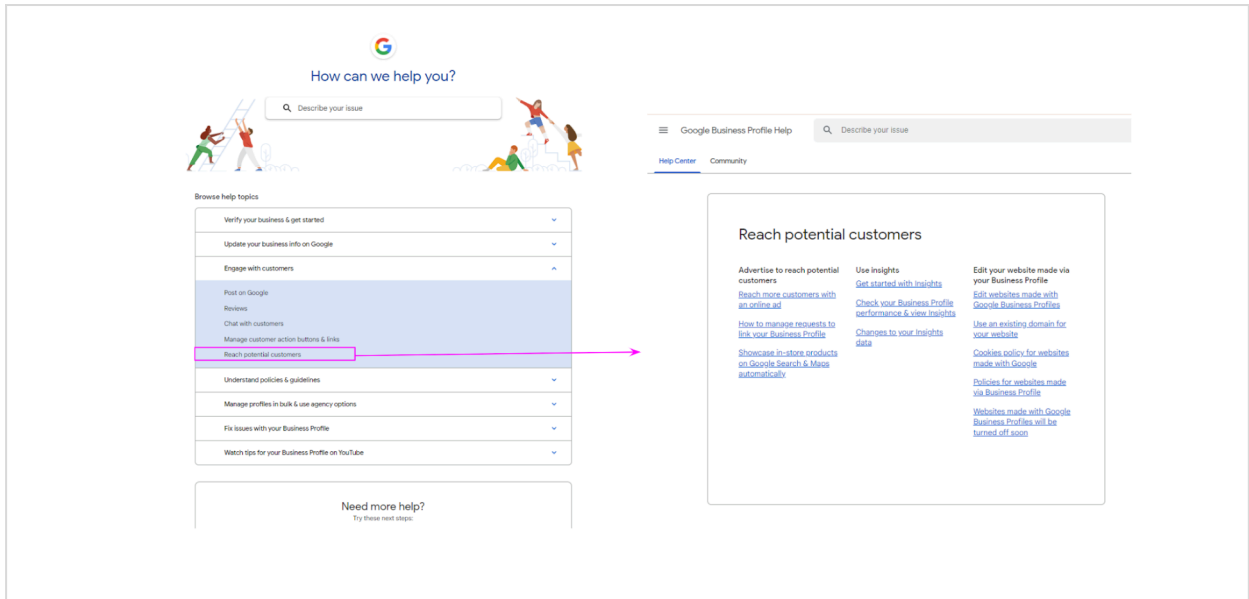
How can we help you?

Describe your issue

Browse help topics

Verify your business & get started

Update your business info on Google

Engage with customers

Post on Google

Reviews

Chat with customers

Manage customer action buttons & links

Reach potential customers

Understand policies & guidelines

Manage profiles in bulk & use agency options

Fix issues with your Business Profile

Watch tips for your Business Profile on YouTube

Need more help?
Try these next steps:

Google Business Profile Help

Describe your issue

Help Center

Community

Reach potential customers

Advertise to reach potential customers

Reach more customers with an online ad

How to manage requests to link your Business Profile

Showcase in-store products on Google Search & Maps automatically

Use insights

Get started with Insights

Check your Business Profile performance & view Insights

Changes to your Insights data

Edit your website made via your Business Profile

Edit websites made with Google Business Profiles

Use an existing domain for your website

Cookies policy for websites made with Google

Policies for websites made via Business Profile

Websites made with Google Business Profiles will be turned off soon